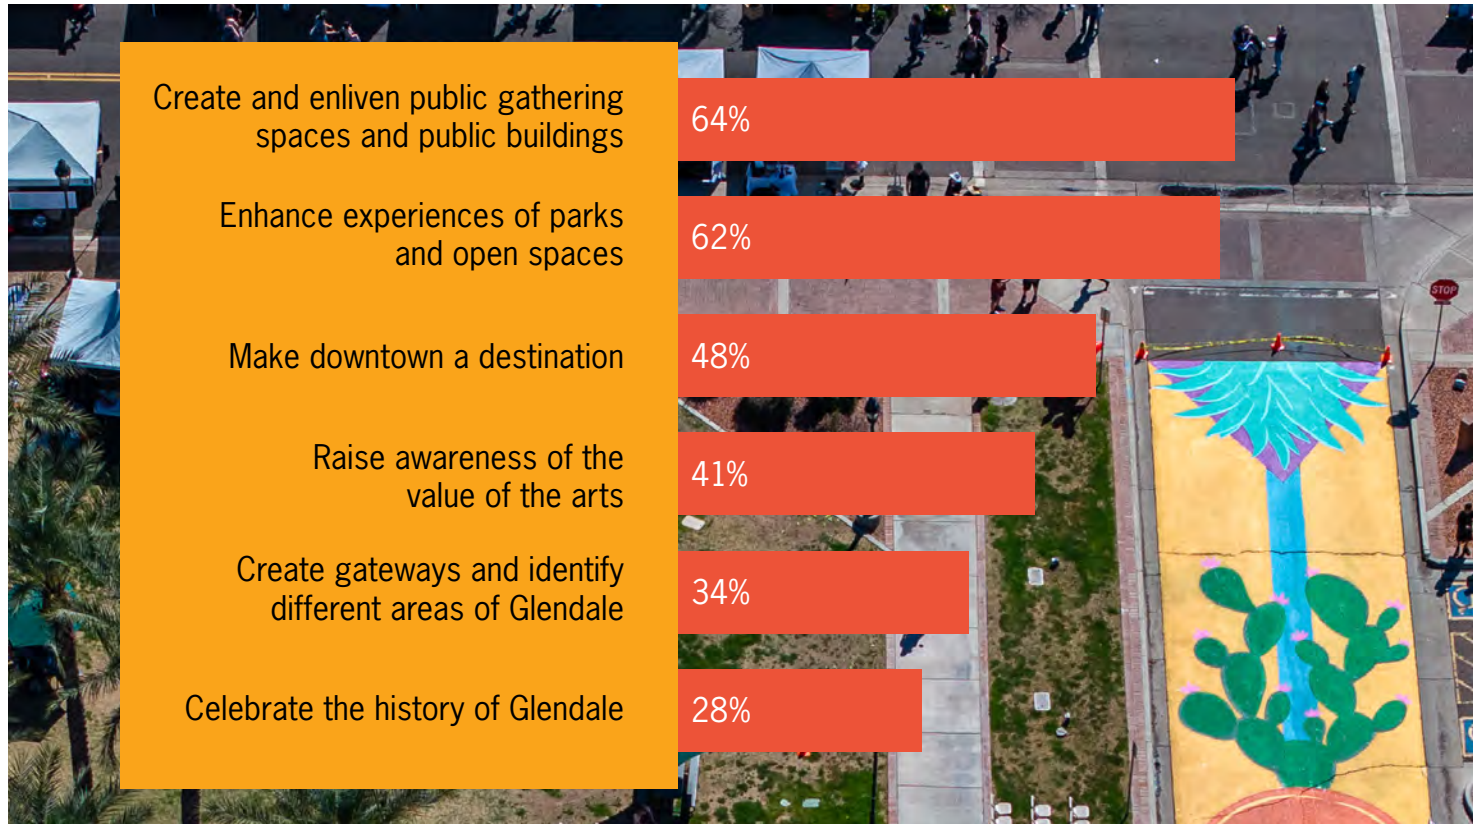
Create and enliven public gathering spaces and public buildings
64%

Enhance experiences of parks and open spaces
62%

Make downtown a destination
48%

Raise awareness of the value of the arts
41%

Create gateways and identify different areas of Glendale
34%

Celebrate the history of Glendale
28%

STOP